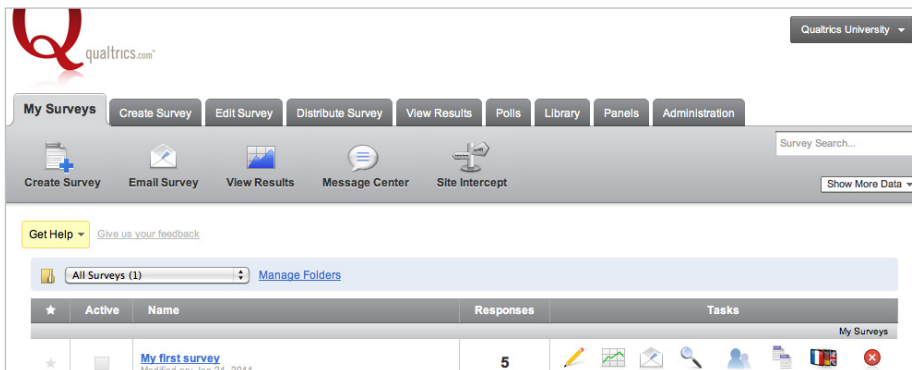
qualtrics.com

Qualtrics University

My Surveys | Create Survey | Edit Survey | Distribute Survey | View Results | Polls | Library | Panels | Administration

Survey Search...

Create Survey
Email Survey
View Results
Message Center
Site Intercept

Show More Data

Get Help
Give us your feedback

All Surveys (1)
Manage Folders

| ★ | Active | Name | Responses | Tasks |
|---|---|---|---|---|
| | | | | My Surveys |
| ★ | | My first survey | 5 | |

Modified on: Jan 24, 2014